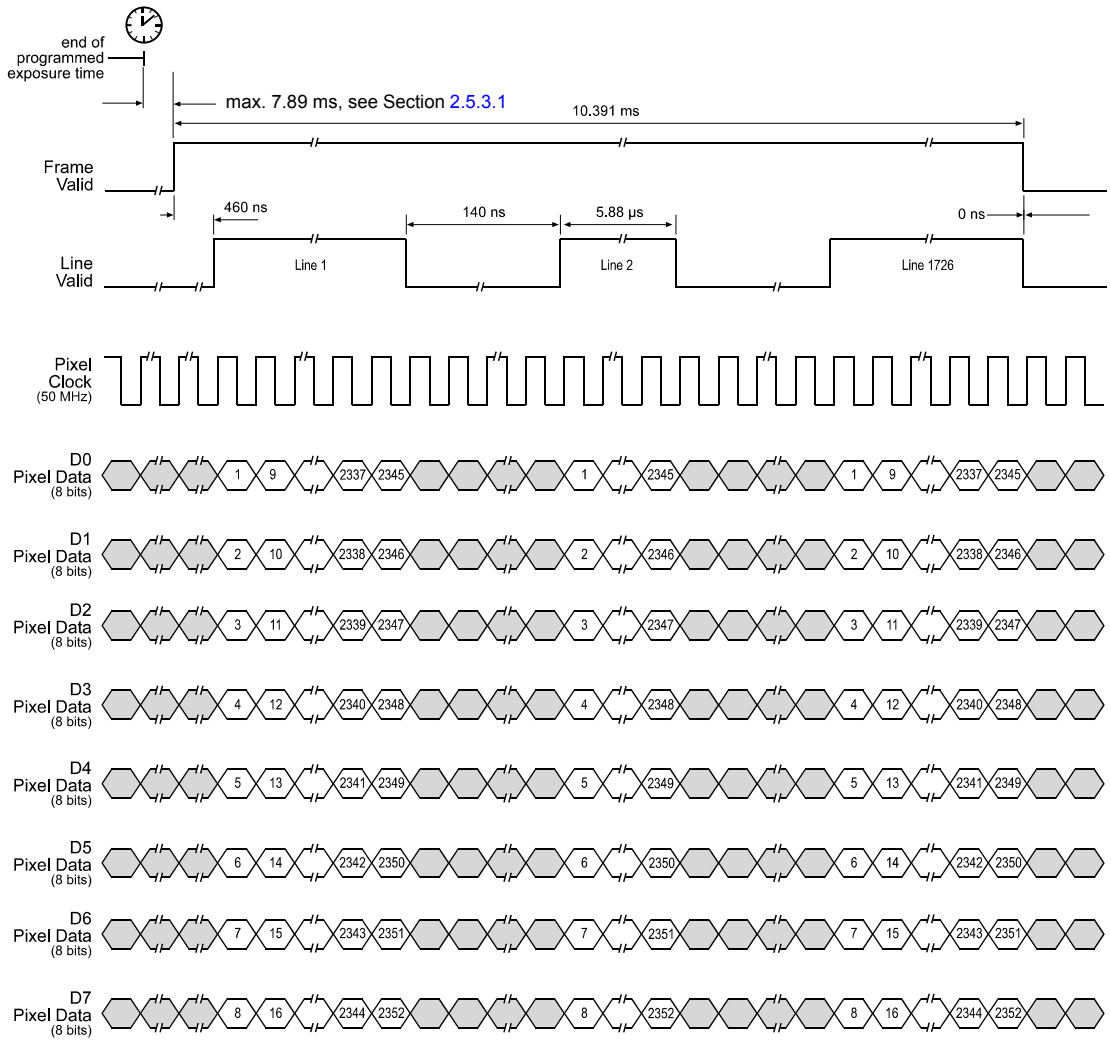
end of programmed exposure time

max. 7.89 ms, see Section 2.5.3.1

10.391 ms

Frame Valid

460 ns

140 ns

5.88 µs

0 ns

Line Valid

Line 1

Line 2

Line 1726

Pixel Clock (50 MHz)

D0 Pixel Data (8 bits)
1 9 2337 2345 1 2345 1 9 2337 2345

D1 Pixel Data (8 bits)
2 10 2338 2346 2 2346 2 10 2338 2346

D2 Pixel Data (8 bits)
3 11 2339 2347 3 2347 3 11 2339 2347

D3 Pixel Data (8 bits)
4 12 2340 2348 4 2348 4 12 2340 2348

D4 Pixel Data (8 bits)
5 13 2341 2349 5 2349 5 13 2341 2349

D5 Pixel Data (8 bits)
6 14 2342 2350 6 2350 6 14 2342 2350

D6 Pixel Data (8 bits)
7 15 2343 2351 7 2351 7 15 2343 2351

D7 Pixel Data (8 bits)
8 16 2344 2352 8 2352 8 16 2344 2352